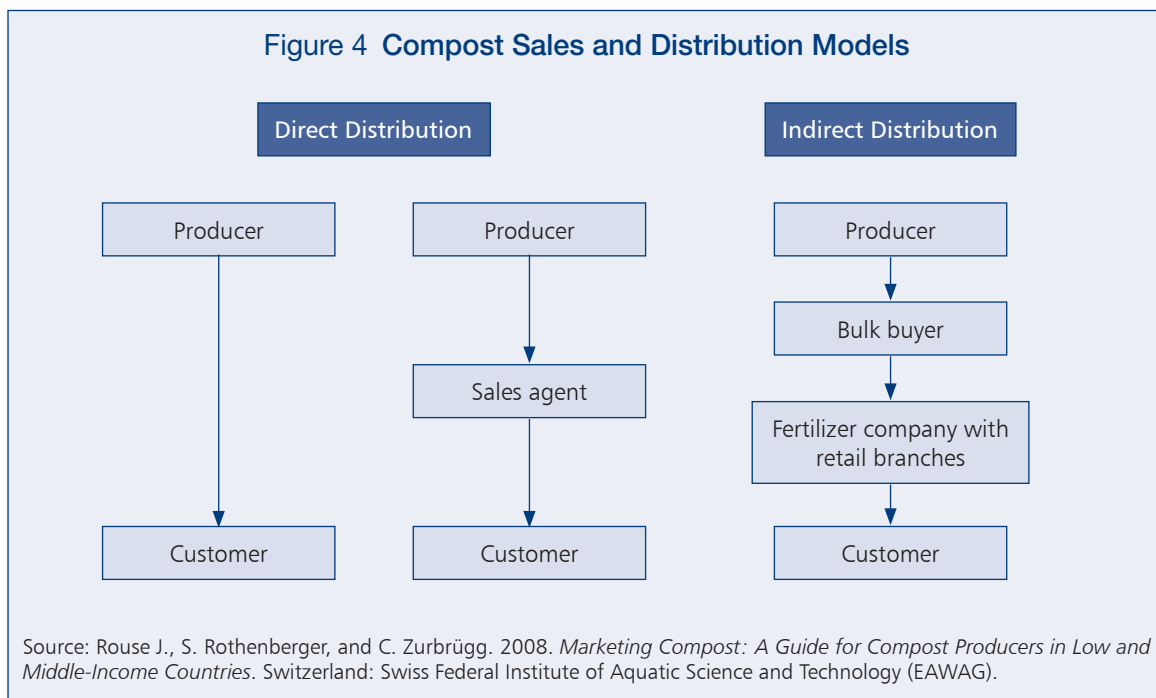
Figure 4 Compost Sales and Distribution Models

Direct Distribution

Indirect Distribution

Producer

Customer

Producer

Sales agent

Customer

Producer

Bulk buyer

Fertilizer company with retail branches

Customer

Source: Rouse J., S. Rothenberger, and C. Zurbrügg. 2008. *Marketing Compost: A Guide for Compost Producers in Low and Middle-Income Countries*. Switzerland: Swiss Federal Institute of Aquatic Science and Technology (EAWAG).